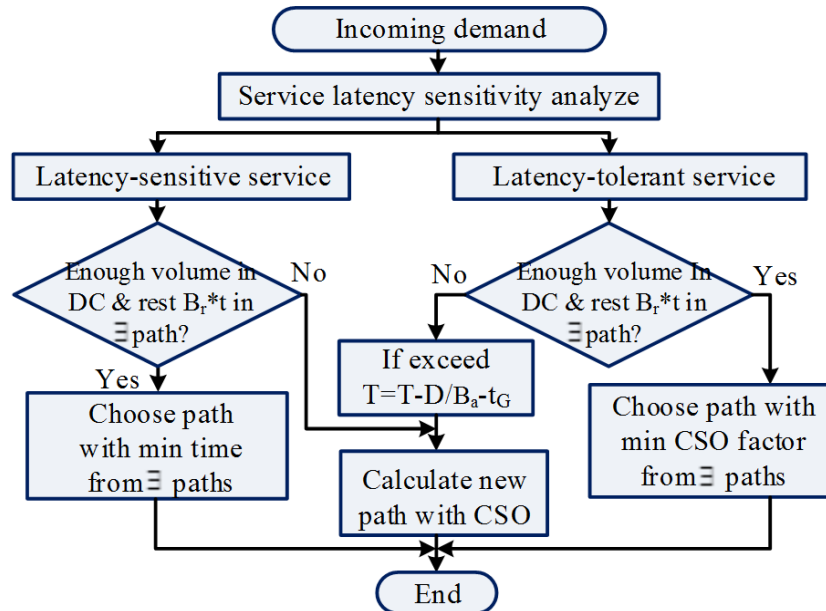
Incoming demand

Service latency sensitivity analyze

Latency-sensitive service

Latency-tolerant service

Enough volume in DC & rest $B_r$*t in $\exists$ path?

No

Yes

Choose path with min time from $\exists$ paths

No

If exceed $T=T-D/B_a-t_G$

Calculate new path with CSO

Enough volume In DC & rest $B_r$*t in $\exists$ path?

Yes

Choose path with min CSO factor from $\exists$ paths

End